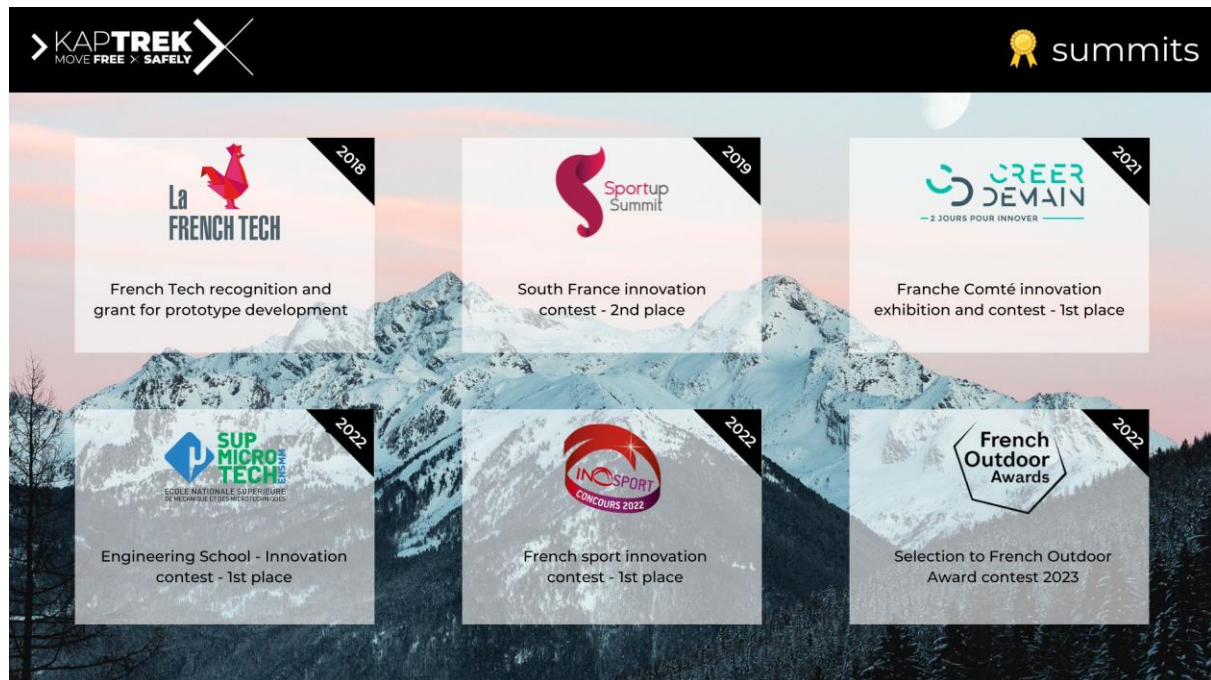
KAPTREK
MOVE FREE × SAFELY

summits

2018
La FRENCH TECH
French Tech recognition and grant for prototype development

2019
Sportup Summit
South France innovation contest - 2nd place

2021
CREER DEMAIN
— 2 JOURS POUR INNOVER —
Franche Comté innovation exhibition and contest - 1st place

2022
SUP MICRO TECH ENSMM
ÉCOLE NATIONALE SUPÉRIEURE DE MÉCANIQUE ET DES MICROTECHNIQUES
Engineering School - Innovation contest - 1st place

2022
INOSPORT
CONCOURS 2022
French sport innovation contest - 1st place

2022
French Outdoor Awards
Selection to French Outdoor Award contest 2023